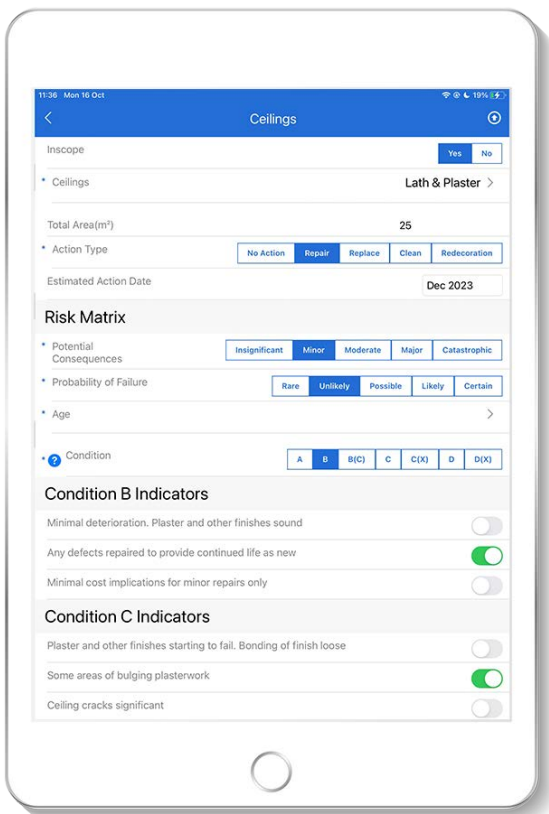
11:36 Mon 16 Oct

19%

<

Ceilings

Inscope

Yes No

* Ceilings

Lath & Plaster >

Total Area(m²)

25

* Action Type

No Action Repair Replace Clean Redecoration

Estimated Action Date

Dec 2023

Risk Matrix

* Potential Consequences

Insignificant Minor Moderate Major Catastrophic

* Probability of Failure

Rare Unlikely Possible Likely Certain

* Age

>

* ? Condition

A B B(C) C C(X) D D(X)

Condition B Indicators

Minimal deterioration. Plaster and other finishes sound

Any defects repaired to provide continued life as new

Minimal cost implications for minor repairs only

Condition C Indicators

Plaster and other finishes starting to fail. Bonding of finish loose

Some areas of bulging plasterwork

Ceiling cracks significant